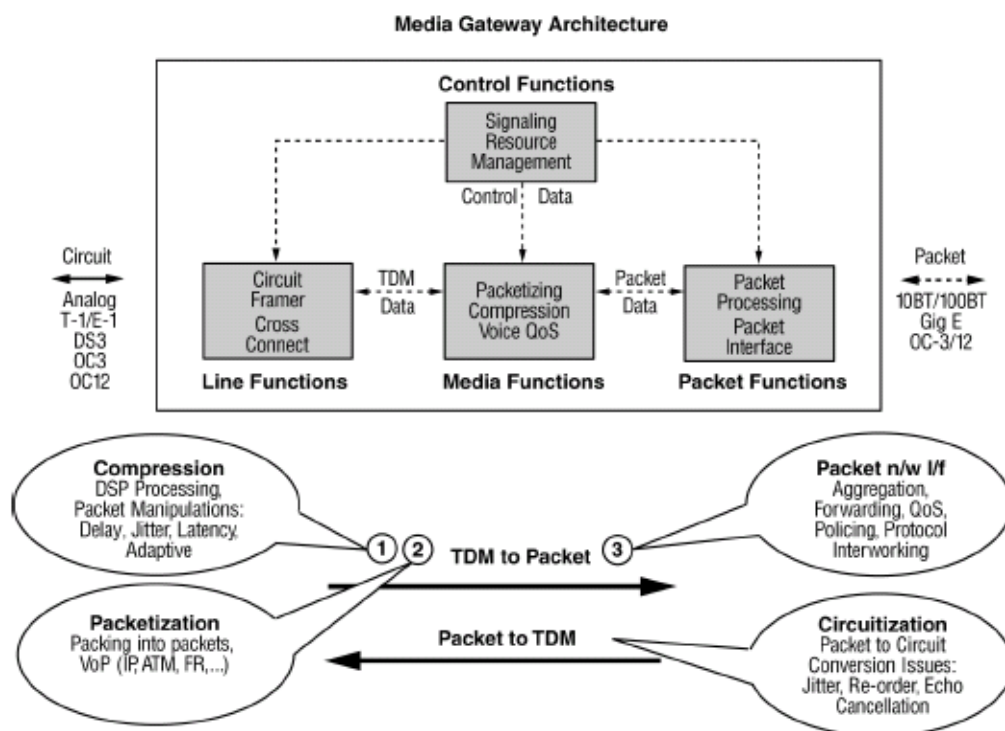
Media Gateway Architecture

Control Functions

Signaling Resource Management

Control

Data

Circuit

Analog
T-1/E-1
DS3
OC3
OC12

Circuit Framer
Cross Connect

TDM Data

Packetizing Compression Voice QoS

Packet Data

Packet Processing
Packet Interface

Packet

10BT/100BT
Gig E
OC-3/12

Line Functions

Media Functions

Packet Functions

Compression
DSP Processing, Packet Manipulations: Delay, Jitter, Latency, Adaptive

1

2

TDM to Packet

3

Packet n/w I/f
Aggregation, Forwarding, QoS, Policing, Protocol Interworking

Packetization
Packing into packets, VoP (IP, ATM, FR,...)

Packet to TDM

Circuitization
Packet to Circuit Conversion Issues: Jitter, Re-order, Echo Cancellation